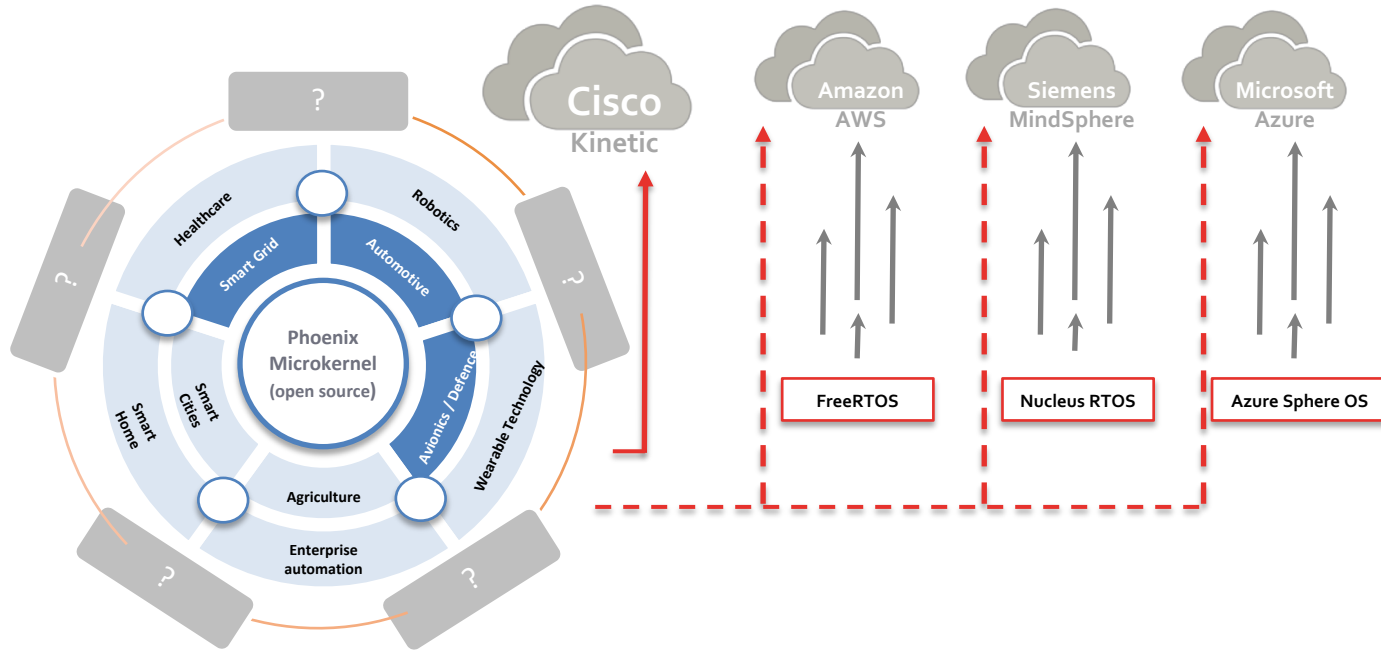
?

?

?

?

?

Healthcare

Robotics

Smart Grid

Automotive

Phoenix Microkernel (open source)

Smart Home

Smart Cities

Avionics / Defence

Wearable Technology

Agriculture

Enterprise automation

Cisco Kinetic

Amazon AWS

Siemens MindSphere

Microsoft Azure

FreeRTOS

Nucleus RTOS

Azure Sphere OS